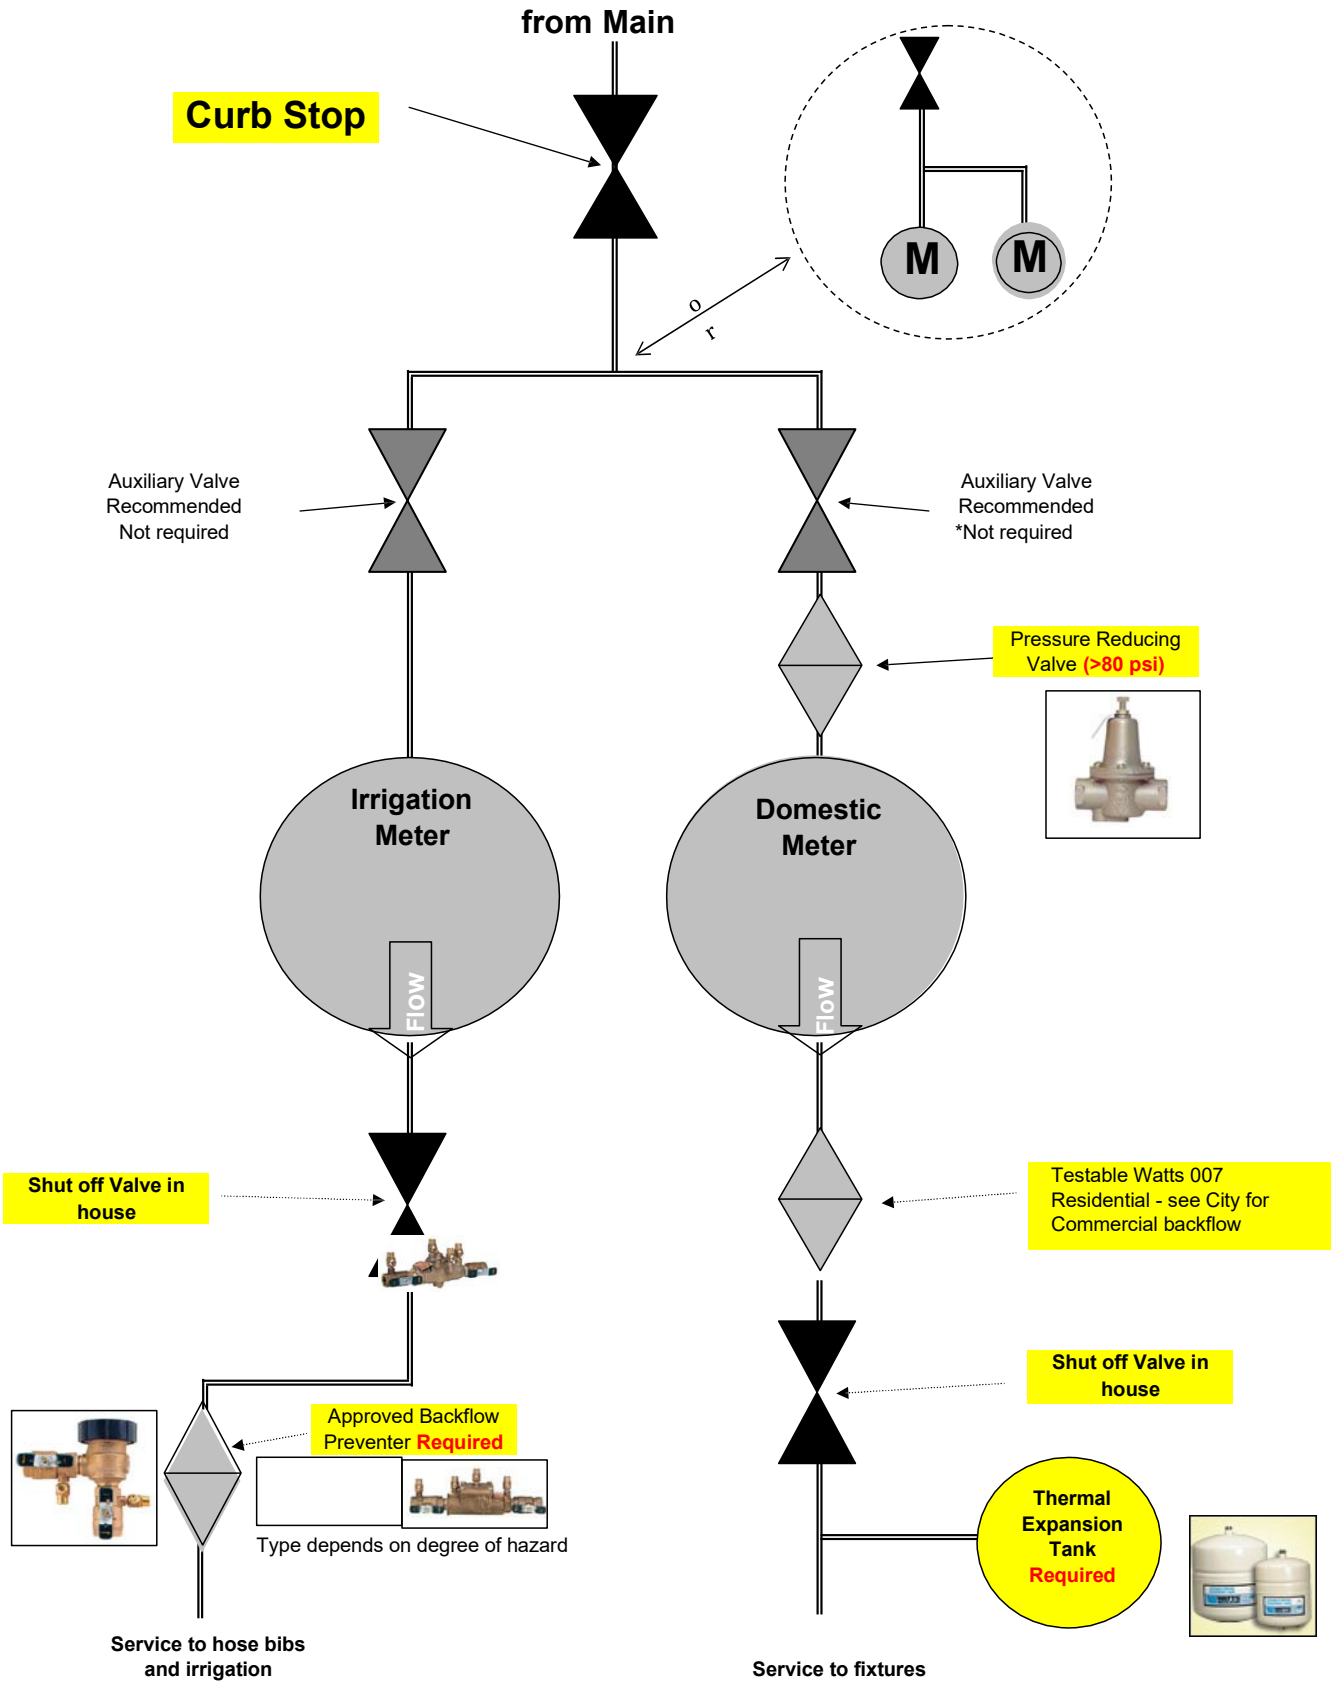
from Main

Curb Stop

M M

o r

Auxiliary Valve Recommended Not required

Auxiliary Valve Recommended *Not required

Pressure Reducing Valve (>80 psi)

Irrigation Meter

Domestic Meter

Flow

Flow

Shut off Valve in house

Testable Watts 007 Residential - see City for Commercial backflow

Shut off Valve in house

Approved Backflow Preventer Required

Type depends on degree of hazard

Thermal Expansion Tank Required

Service to hose bibs and irrigation

Service to fixtures